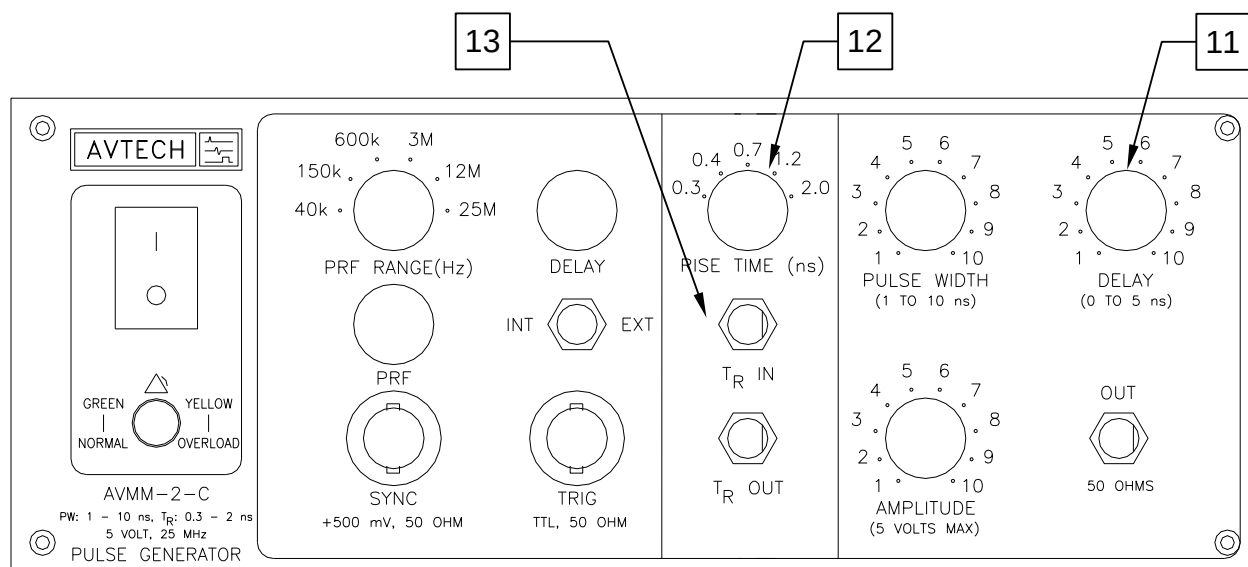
13
12
11

AVTECH

I
O

GREEN
NORMAL
YELLOW
OVERLOAD

AVMM−2−C
PW: 1 − 10 ns, $T_R$: 0.3 − 2 ns
5 VOLT, 25 MHz
PULSE GENERATOR

600k 3M
150k 12M
40k 25M
PRF RANGE(Hz)

DELAY

PRF

INT EXT

SYNC
+500 mV, 50 OHM

TRIG
TTL, 50 OHM

0.7
0.4 1.2
0.3 2.0
RISE TIME (ns)

$T_R$ IN

$T_R$ OUT

5 6
4 7
3 8
2 9
1 10
PULSE WIDTH
(1 TO 10 ns)

5 6
4 7
3 8
2 9
1 10
DELAY
(0 TO 5 ns)

5 6
4 7
3 8
2 9
1 10
AMPLITUDE
(5 VOLTS MAX)

OUT
50 OHMS